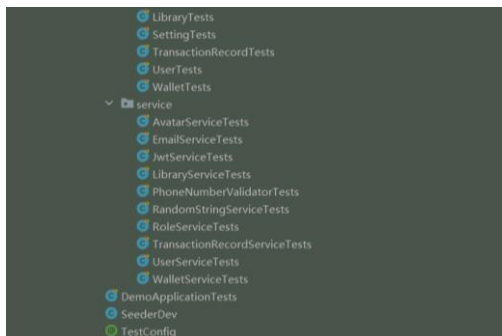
LibraryTests
SettingTests
TransactionRecordTests
UserTests
WalletTests
service
AvatarServiceTests
EmailServiceTests
JwtServiceTests
LibraryServiceTests
PhoneNumberValidatorTests
RandomStringServiceTests
RoleServiceTests
TransactionRecordServiceTests
UserServiceTests
WalletServiceTests
DemoApplicationTests
SeederDev
TestConfig